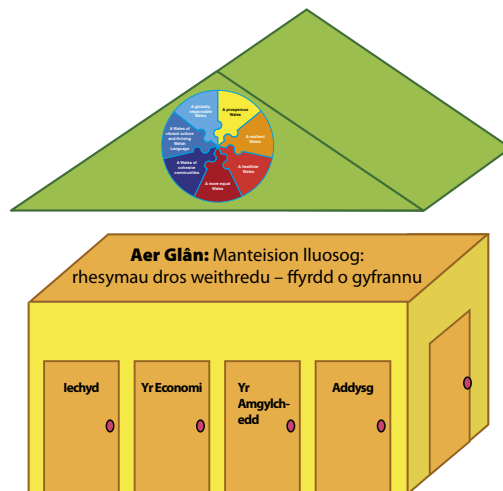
A globally responsible Wales

A prosperous Wales

A resilient Wales

A healthier Wales

A more equal Wales

A Wales of cohesive communities

A Wales of vibrant culture and thriving Welsh Language

**Aer Glân:** Manteision lluosog: rhesymau dros weithredu – ffyrdd o gyfrannu

Iechyd

Yr Economi

Yr Amgylchedd

Addysg